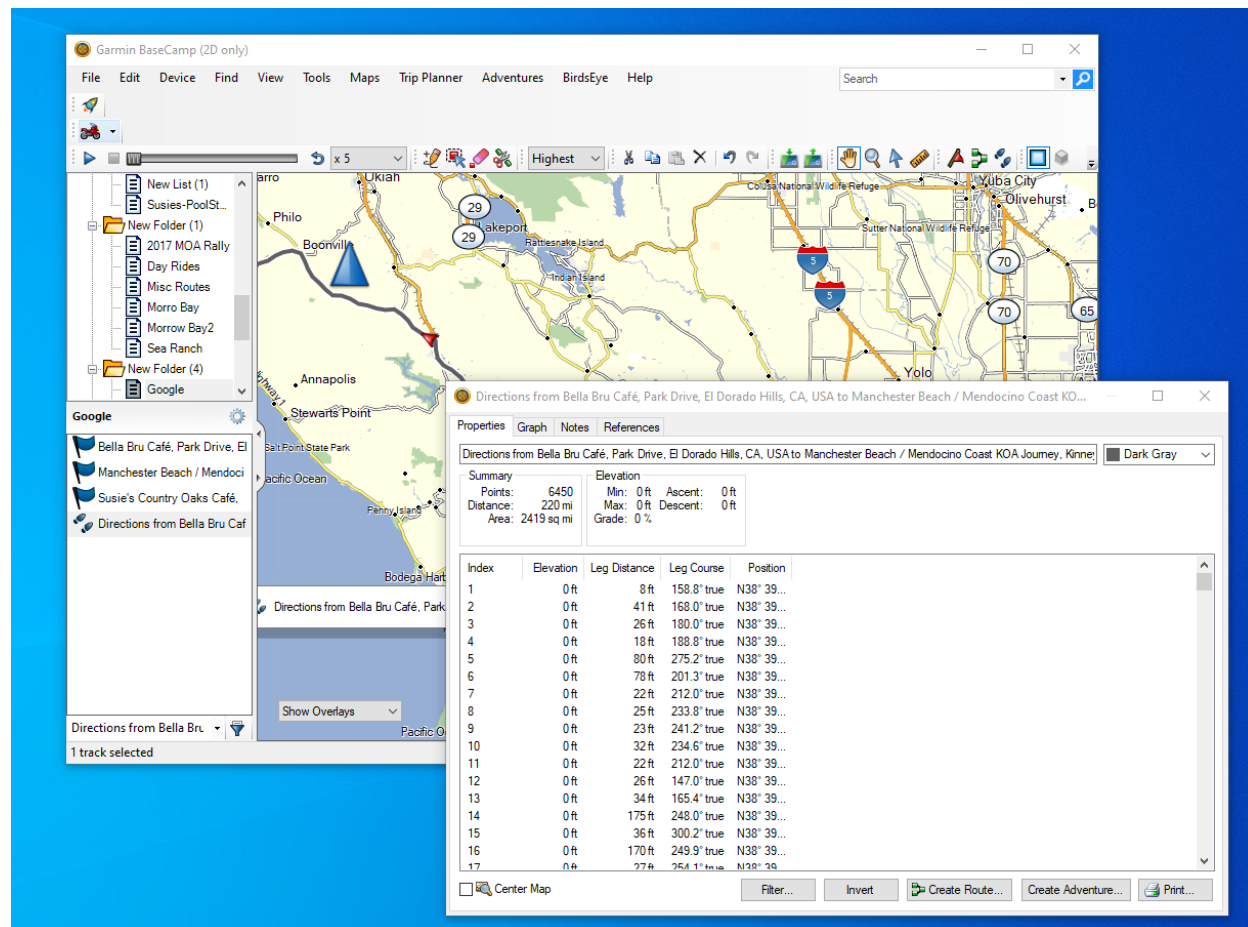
Garmin BaseCamp (2D only)

File Edit Device Find View Tools Maps Trip Planner Adventures BirdsEye Help

Search

x 5

Highest

New List (1)
Susies-PoolSt...
New Folder (1)
2017 MOA Rally
Day Rides
Misc Routes
Morro Bay
Morrow Bay2
Sea Ranch
New Folder (4)
Google

Google

Bella Bru Café, Park Drive, El
Manchester Beach / Mendoci
Susie's Country Oaks Café,
Directions from Bella Bru Caf

Directions from Bella Bru

1 track selected

arro
Ukiah
Philo
Boonville
29
29
Lakeport
Rattlesnake Island
Indian Island
Colusa National Wildlife Refuge
Sutter National Wildlife Refuge
Yuba City
Olivehurst
5
5
70
70
65
Yolo
Annapolis
Stewarts Point
Salt Point State Park
Pacific Ocean
Penny Island
Bodega Harb
Directions from Bella Bru Café, Park
Show Overlays
Pacific O

Directions from Bella Bru Café, Park Drive, El Dorado Hills, CA, USA to Manchester Beach / Mendocino Coast KO...

Properties Graph Notes References

Directions from Bella Bru Café, Park Drive, El Dorado Hills, CA, USA to Manchester Beach / Mendocino Coast KOA Journey, Kinney

Dark Gray

Summary
Points: 6450
Distance: 220 mi
Area: 2419 sq mi

Elevation
Min: 0 ft Ascent: 0 ft
Max: 0 ft Descent: 0 ft
Grade: 0 %

| Index | Elevation | Leg Distance | Leg Course | Position |
|---|---|---|---|---|
| 1 | 0 ft | 8 ft | 158.8° true | N38° 39... |
| 2 | 0 ft | 41 ft | 168.0° true | N38° 39... |
| 3 | 0 ft | 26 ft | 180.0° true | N38° 39... |
| 4 | 0 ft | 18 ft | 188.8° true | N38° 39... |
| 5 | 0 ft | 80 ft | 275.2° true | N38° 39... |
| 6 | 0 ft | 78 ft | 201.3° true | N38° 39... |
| 7 | 0 ft | 22 ft | 212.0° true | N38° 39... |
| 8 | 0 ft | 25 ft | 233.8° true | N38° 39... |
| 9 | 0 ft | 23 ft | 241.2° true | N38° 39... |
| 10 | 0 ft | 32 ft | 234.6° true | N38° 39... |
| 11 | 0 ft | 22 ft | 212.0° true | N38° 39... |
| 12 | 0 ft | 26 ft | 147.0° true | N38° 39... |
| 13 | 0 ft | 34 ft | 165.4° true | N38° 39... |
| 14 | 0 ft | 175 ft | 248.0° true | N38° 39... |
| 15 | 0 ft | 36 ft | 300.2° true | N38° 39... |
| 16 | 0 ft | 170 ft | 249.9° true | N38° 39... |
| 17 | 0 ft | 27 ft | 254.1° true | N38° 39... |

Center Map

Filter... Invert Create Route... Create Adventure... Print...